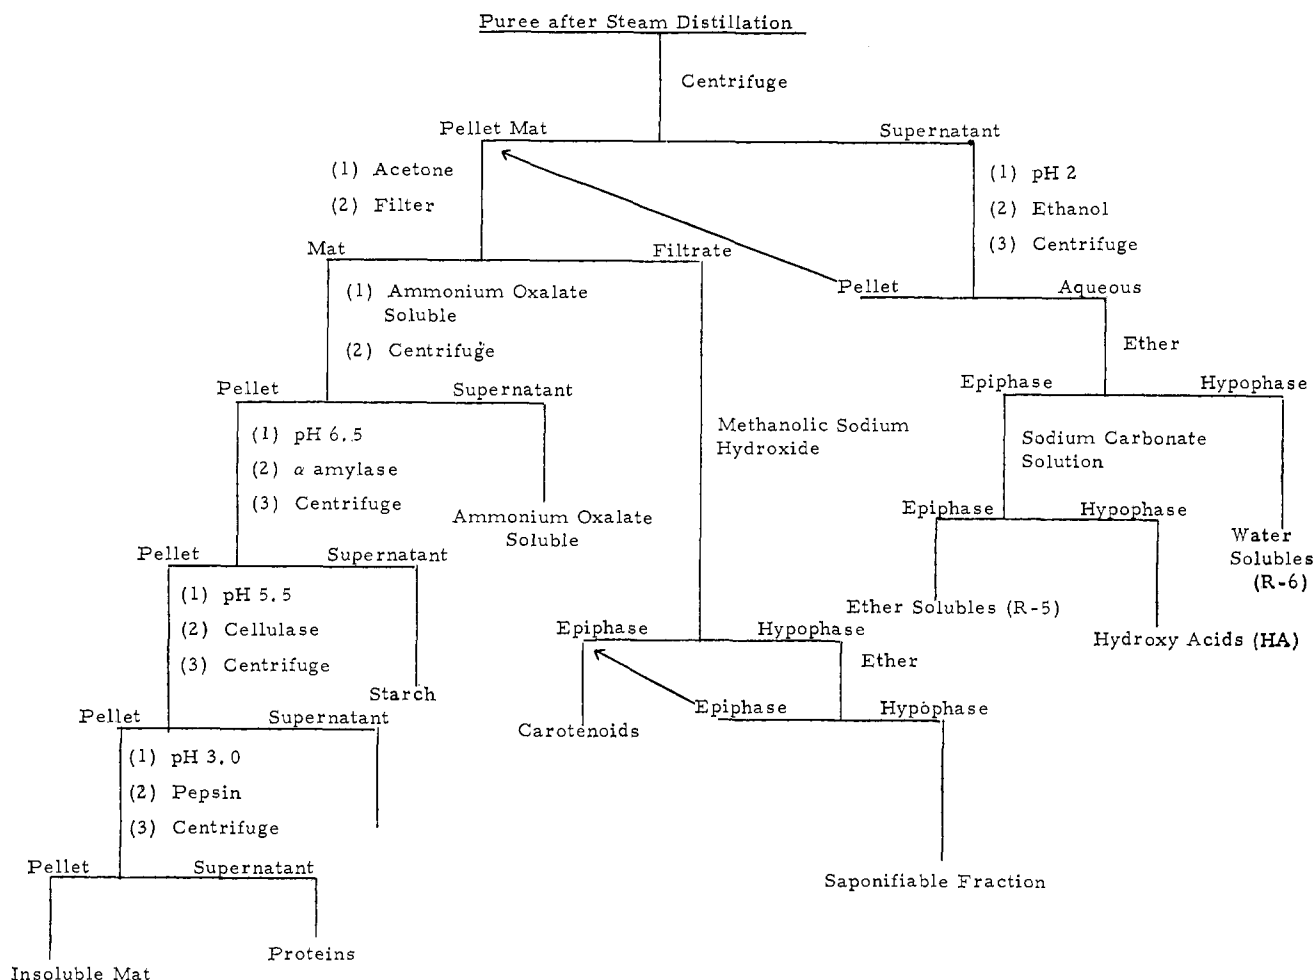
Puree after Steam Distillation

Centrifuge

Pellet Mat

Supernatant

(1) Acetone

(2) Filter

(1) pH 2

(2) Ethanol

(3) Centrifuge

Mat

Filtrate

Pellet

Aqueous

(1) Ammonium Oxalate Soluble

(2) Centrifuge

Ether

Pellet

Supernatant

Epiphase

Hypophase

(1) pH 6.5

(2) $\alpha$ amylase

(3) Centrifuge

Methanolic Sodium Hydroxide

Sodium Carbonate Solution

Ammonium Oxalate Soluble

Epiphase

Hypophase

Water Solubles (R-6)

Pellet

Supernatant

(1) pH 5.5

(2) Cellulase

(3) Centrifuge

Ether Solubles (R-5)

Hydroxy Acids (HA)

Epiphase

Hypophase

Ether

Starch

Pellet

Supernatant

Epiphase

Hypophase

Carotenoids

(1) pH 3.0

(2) Pepsin

(3) Centrifuge

Pellet

Supernatant

Saponifiable Fraction

Proteins

Insoluble Mat